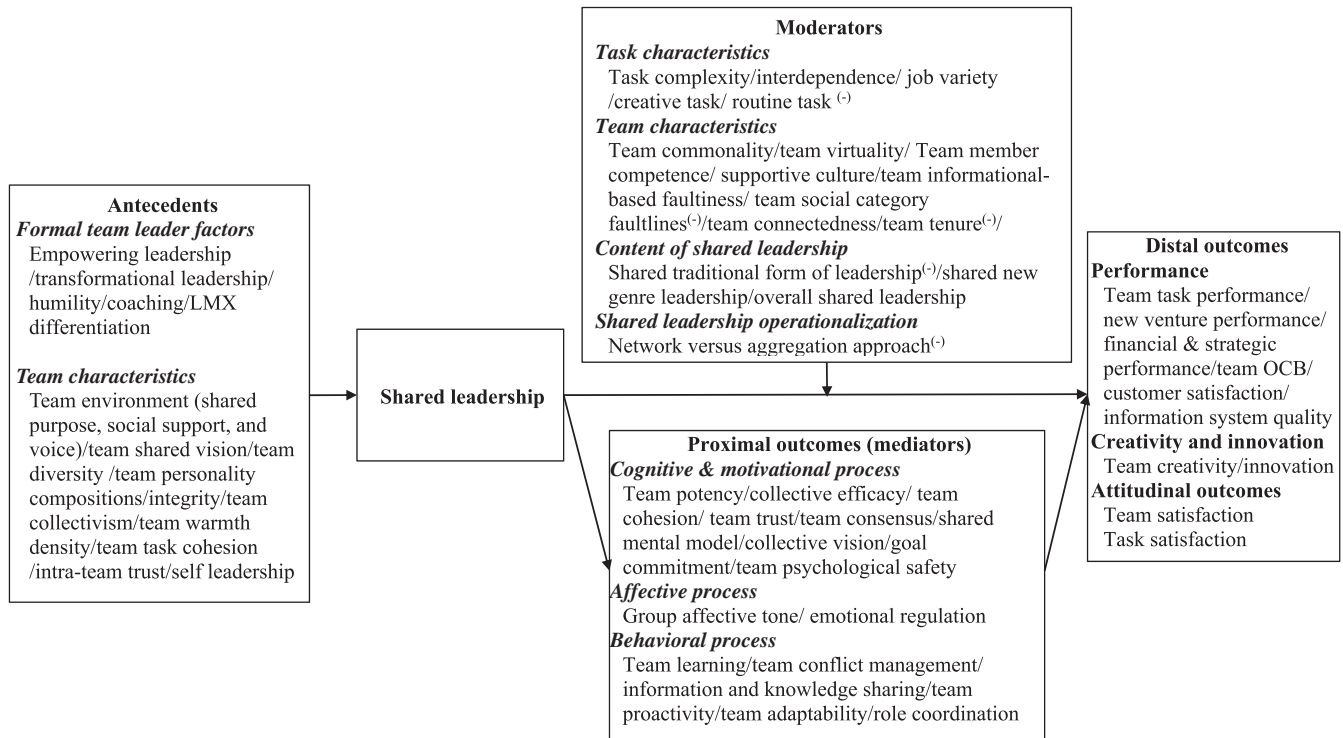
Antecedents
Formal team leader factors
Empowering leadership /transformational leadership/ humility/coaching/LMX differentiation

Team characteristics
Team environment (shared purpose, social support, and voice)/team shared vision/team diversity /team personality compositions/integrity/team collectivism/team warmth density/team task cohesion /intra-team trust/self leadership

Shared leadership

Moderators
Task characteristics
Task complexity/interdependence/ job variety /creative task/ routine task $^{(-)}$
Team characteristics
Team commonality/team virtuality/ Team member competence/ supportive culture/team informational-based faultiness/ team social category faultlines$^{(-)}$/team connectedness/team tenure$^{(-)}$/
Content of shared leadership
Shared traditional form of leadership$^{(-)}$/shared new genre leadership/overall shared leadership
Shared leadership operationalization
Network versus aggregation approach$^{(-)}$

Proximal outcomes (mediators)
Cognitive & motivational process
Team potency/collective efficacy/ team cohesion/ team trust/team consensus/shared mental model/collective vision/goal commitment/team psychological safety
Affective process
Group affective tone/ emotional regulation
Behavioral process
Team learning/team conflict management/ information and knowledge sharing/team proactivity/team adaptability/role coordination

Distal outcomes
Performance
Team task performance/ new venture performance/ financial & strategic performance/team OCB/ customer satisfaction/ information system quality
Creativity and innovation
Team creativity/innovation
Attitudinal outcomes
Team satisfaction
Task satisfaction